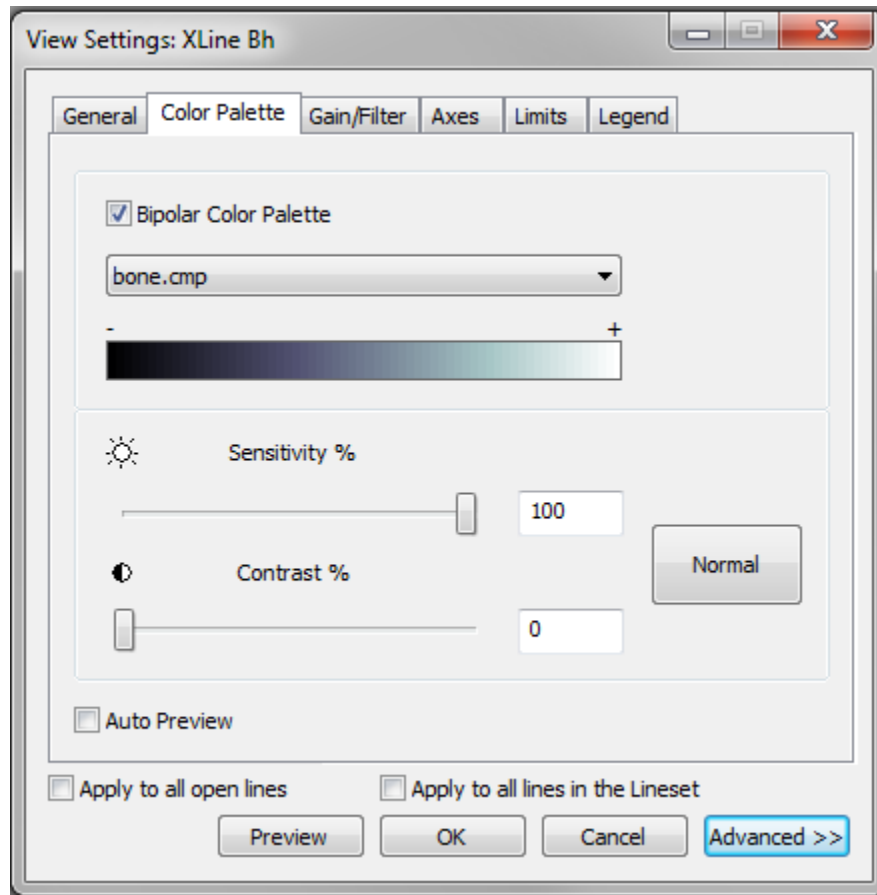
View Settings: XLine Bh

General Color Palette Gain/Filter Axes Limits Legend

Bipolar Color Palette

bone.cmp

-
+

Sensitivity %

100

Normal

Contrast %

0

Auto Preview

Apply to all open lines
Apply to all lines in the Lineset

Preview OK Cancel Advanced >>